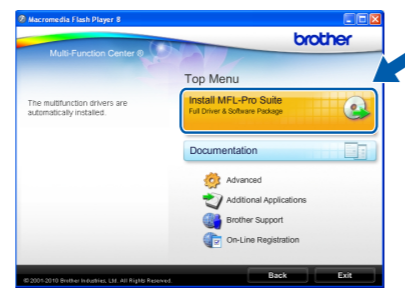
Macromedia Flash Player 8

brother

Multi-Function Center ®

Top Menu

The multifunction drivers are automatically installed.

Install MFL-Pro Suite
Full Driver & Software Package

Documentation

Advanced

Additional Applications

Brother Support

On-Line Registration

© 2001-2010 Brother Industries, Ltd. All Rights Reserved.

Back

Exit